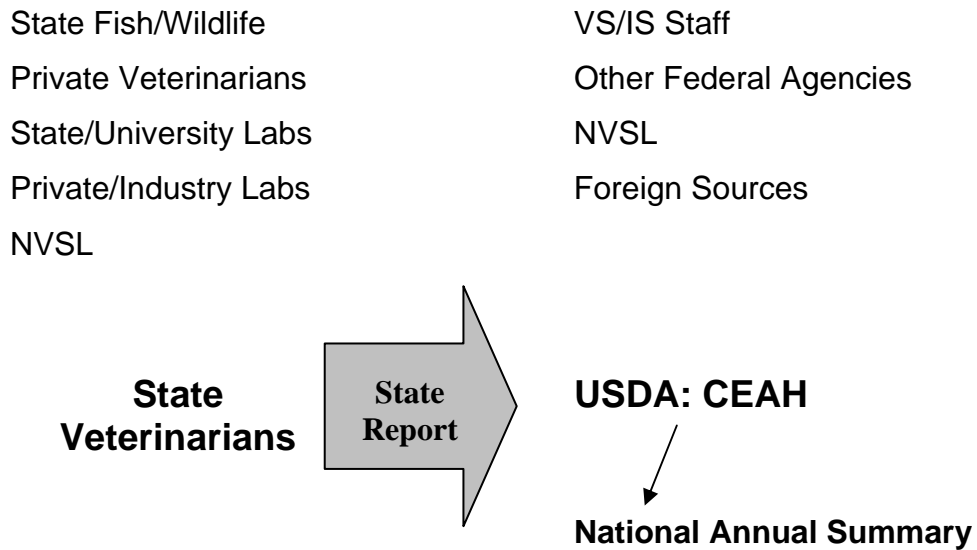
State Fish/Wildlife
Private Veterinarians
State/University Labs
Private/Industry Labs
NVSL

VS/IS Staff
Other Federal Agencies
NVSL
Foreign Sources

State Veterinarians

State Report

USDA: CEAH

National Annual Summary